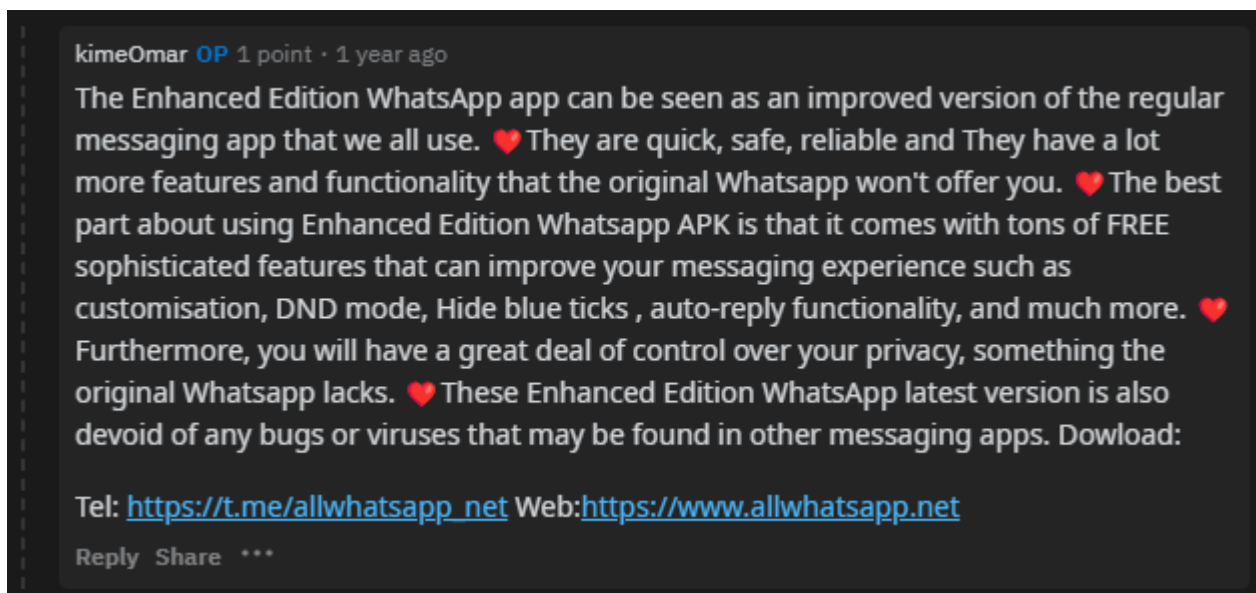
kimeOmar OP 1 point · 1 year ago

The Enhanced Edition WhatsApp app can be seen as an improved version of the regular messaging app that we all use. ❤️ They are quick, safe, reliable and They have a lot more features and functionality that the original Whatsapp won't offer you. ❤️ The best part about using Enhanced Edition Whatsapp APK is that it comes with tons of FREE sophisticated features that can improve your messaging experience such as customisation, DND mode, Hide blue ticks , auto-reply functionality, and much more. ❤️ Furthermore, you will have a great deal of control over your privacy, something the original Whatsapp lacks. ❤️ These Enhanced Edition WhatsApp latest version is also devoid of any bugs or viruses that may be found in other messaging apps. Dowload:

Tel: https://t.me/allwhatsapp_net Web:https://www.allwhatsapp.net

Reply Share •••